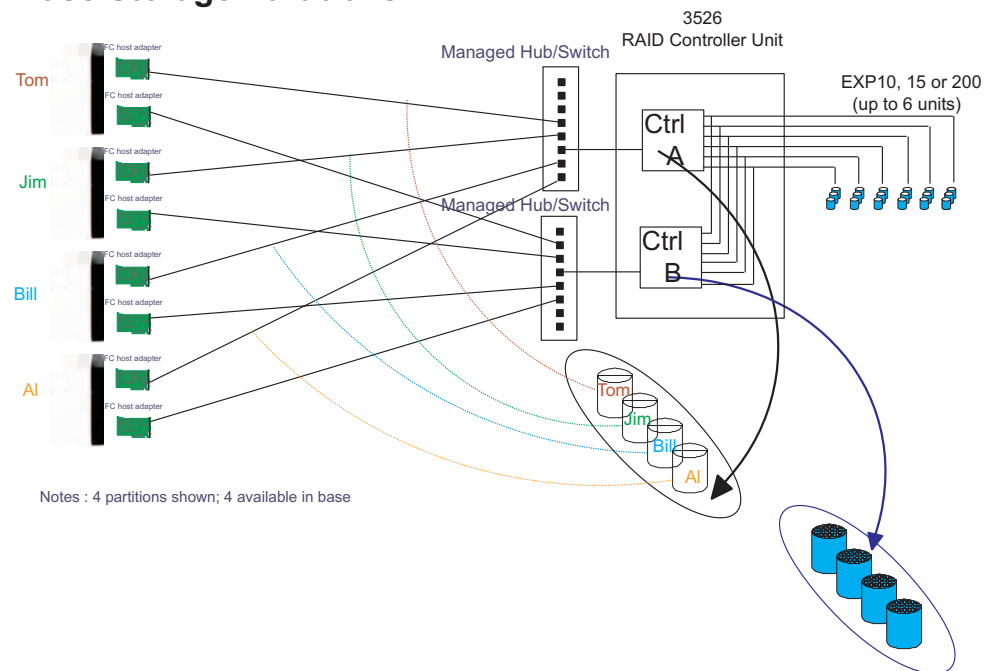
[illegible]

3526
RAID Controller Unit

Managed Hub/Switch

EXP10, 15 or 200
(up to 6 units)

Tom

FC host adapter

FC host adapter

Jim

FC host adapter

FC host adapter

Bill

FC host adapter

FC host adapter

Al

FC host adapter

FC host adapter

Ctrl
A

Managed Hub/Switch

Ctrl
B

Tom

Jim

Bill

Al

Notes : 4 partitions shown; 4 available in base